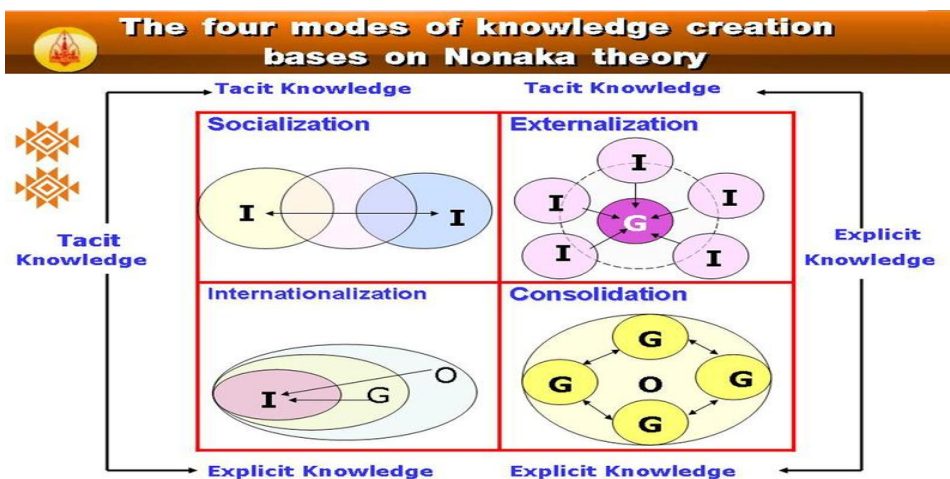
The four modes of knowledge creation bases on Nonaka theory

Tacit Knowledge

Tacit Knowledge

Tacit Knowledge

Socialization

I

I

Externalization

I

I

I

G

I

I

Explicit Knowledge

Internationalization

O

I

G

Consolidation

G

G

O

G

G

Explicit Knowledge

Explicit Knowledge